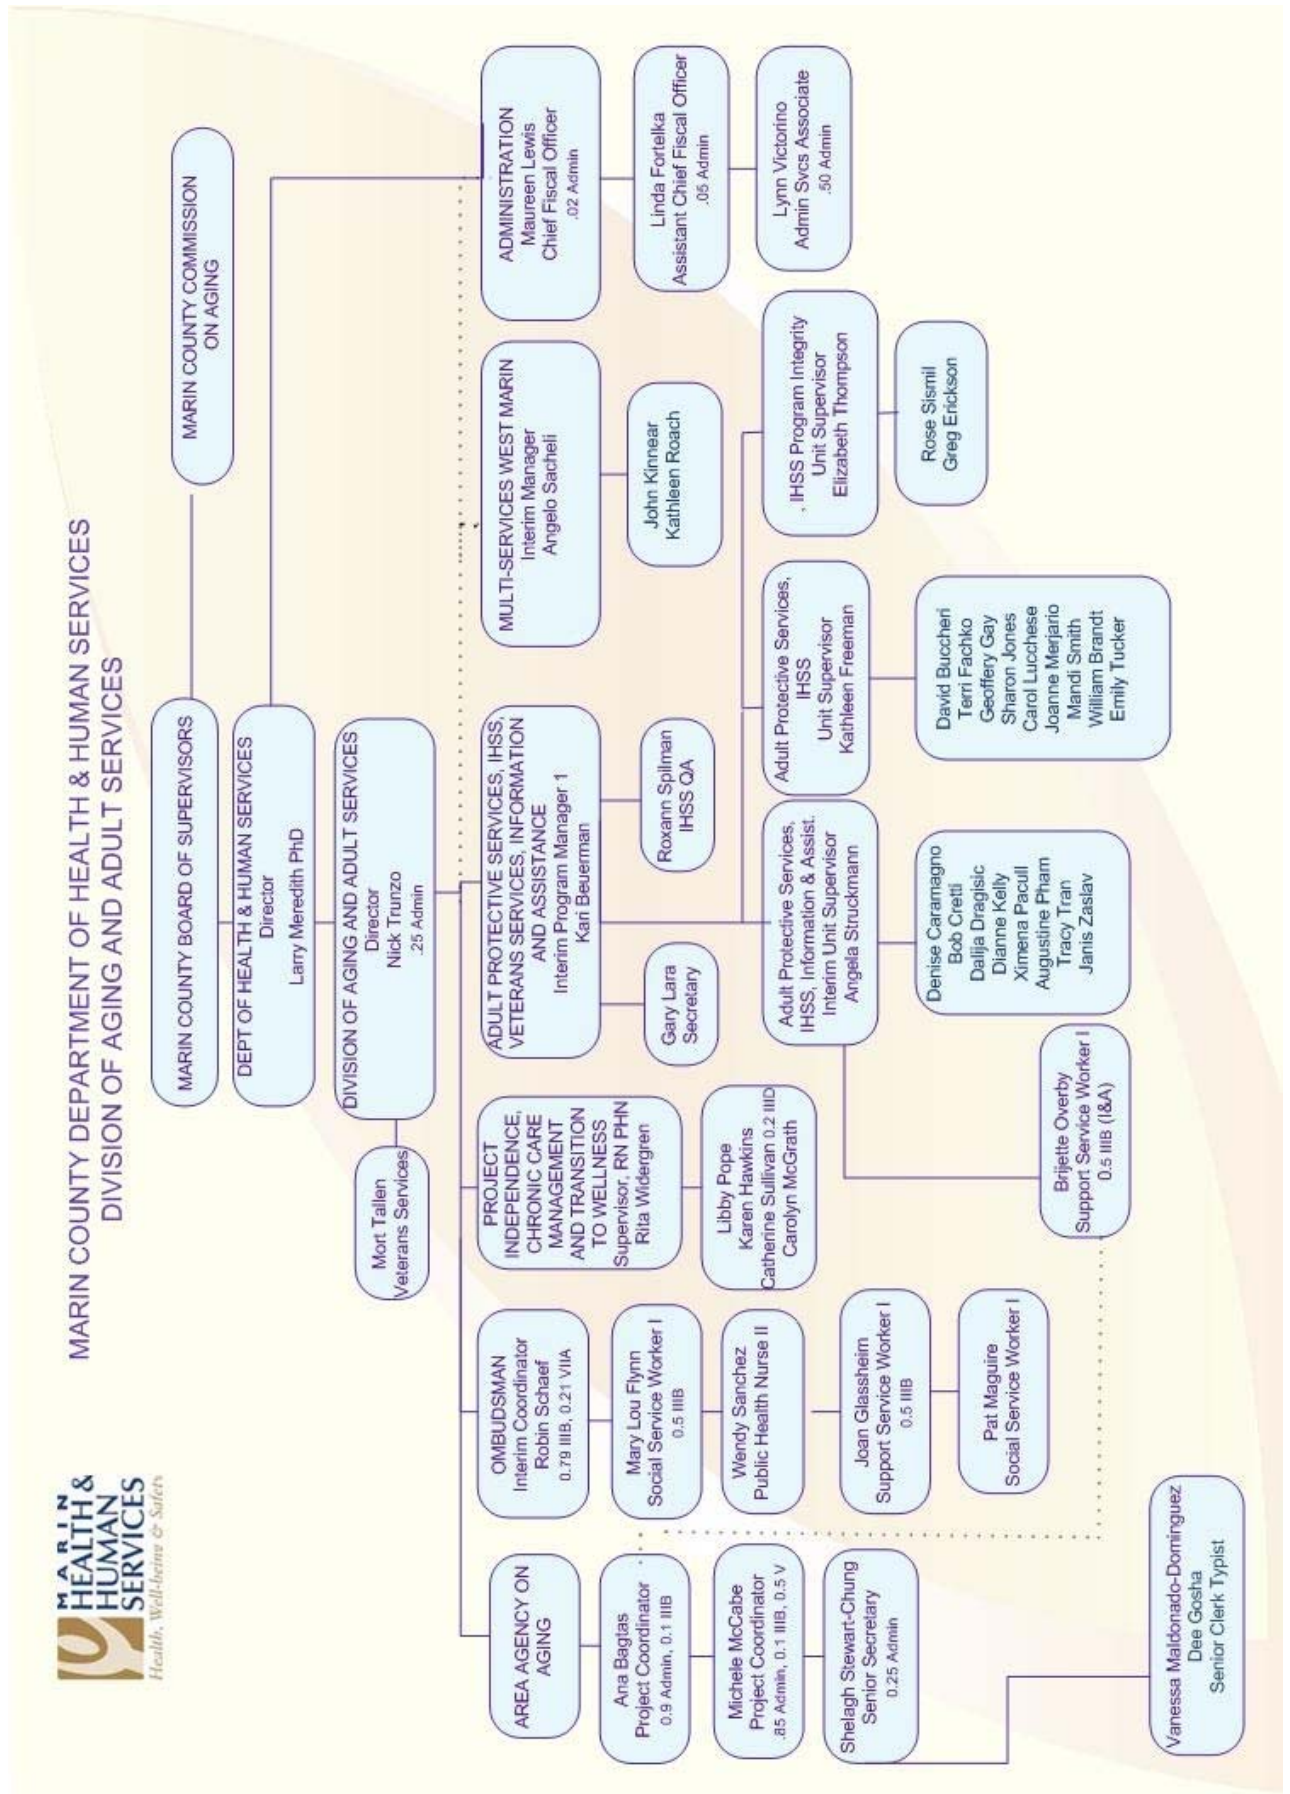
MARIN COUNTY DEPARTMENT OF HEALTH & HUMAN SERVICES
DIVISION OF AGING AND ADULT SERVICES

MARIN HEALTH & HUMAN SERVICES
Health, Well-being & Safety

MARIN COUNTY BOARD OF SUPERVISORS

MARIN COUNTY COMMISSION ON AGING

DEPT OF HEALTH & HUMAN SERVICES
Director
Larry Meredith PhD

DIVISION OF AGING AND ADULT SERVICES
Director
Nick Trunzo
.25 Admin

Mort Tallen
Veterans Services

ADMINISTRATION
Maureen Lewis
Chief Fiscal Officer
.02 Admin

Linda Fortelka
Assistant Chief Fiscal Officer
.05 Admin

Lynn Victorino
Admin Svcs Associate
.50 Admin

MULTI-SERVICES WEST MARIN
Interim Manager
Angelo Sacheli

John Kinnear
Kathleen Roach

ADULT PROTECTIVE SERVICES, IHSS, VETERANS SERVICES, INFORMATION AND ASSISTANCE
Interim Program Manager 1
Kari Beuerman

Gary Lara
Secretary

Roxann Spilman
IHSS QA

IHSS Program Integrity
Unit Supervisor
Elizabeth Thompson

Rose Sismil
Greg Erickson

Adult Protective Services, IHSS
Unit Supervisor
Kathleen Freeman

David Buccheri
Terri Fachko
Geoffery Gay
Sharon Jones
Carol Lucchese
Joanne Merjario
Mandi Smith
William Brandt
Emily Tucker

Adult Protective Services, IHSS, Information & Assist.
Interim Unit Supervisor
Angela Struckmann

Denise Caramagno
Bob Cretti
Dalija Dragisic
Dianne Kelly
Ximena Pacull
Augustine Pham
Tracy Tran
Janis Zaslav

Brijette Overby
Support Service Worker I
0.5 IIIB (I&A)

PROJECT INDEPENDENCE, CHRONIC CARE MANAGEMENT AND TRANSITION TO WELLNESS
Supervisor, RN PHN
Rita Widergren

Libby Pope
Karen Hawkins
Catherine Sullivan 0.2 IIID
Carolyn McGrath

OMBUDSMAN
Interim Coordinator
Robin Schaef
0.79 IIIB, 0.21 VIIA

Mary Lou Flynn
Social Service Worker I
0.5 IIIB

Wendy Sanchez
Public Health Nurse II

Joan Glassheim
Support Service Worker I
0.5 IIIB

Pat Maguire
Social Service Worker I

AREA AGENCY ON AGING

Ana Bagtas
Project Coordinator
0.9 Admin, 0.1 IIIB

Michele McCabe
Project Coordinator
.85 Admin, 0.1 IIIB, 0.5 V

Shelagh Stewart-Chung
Senior Secretary
0.25 Admin

Vanessa Maldonado-Dominguez
Dee Gosha
Senior Clerk Typist